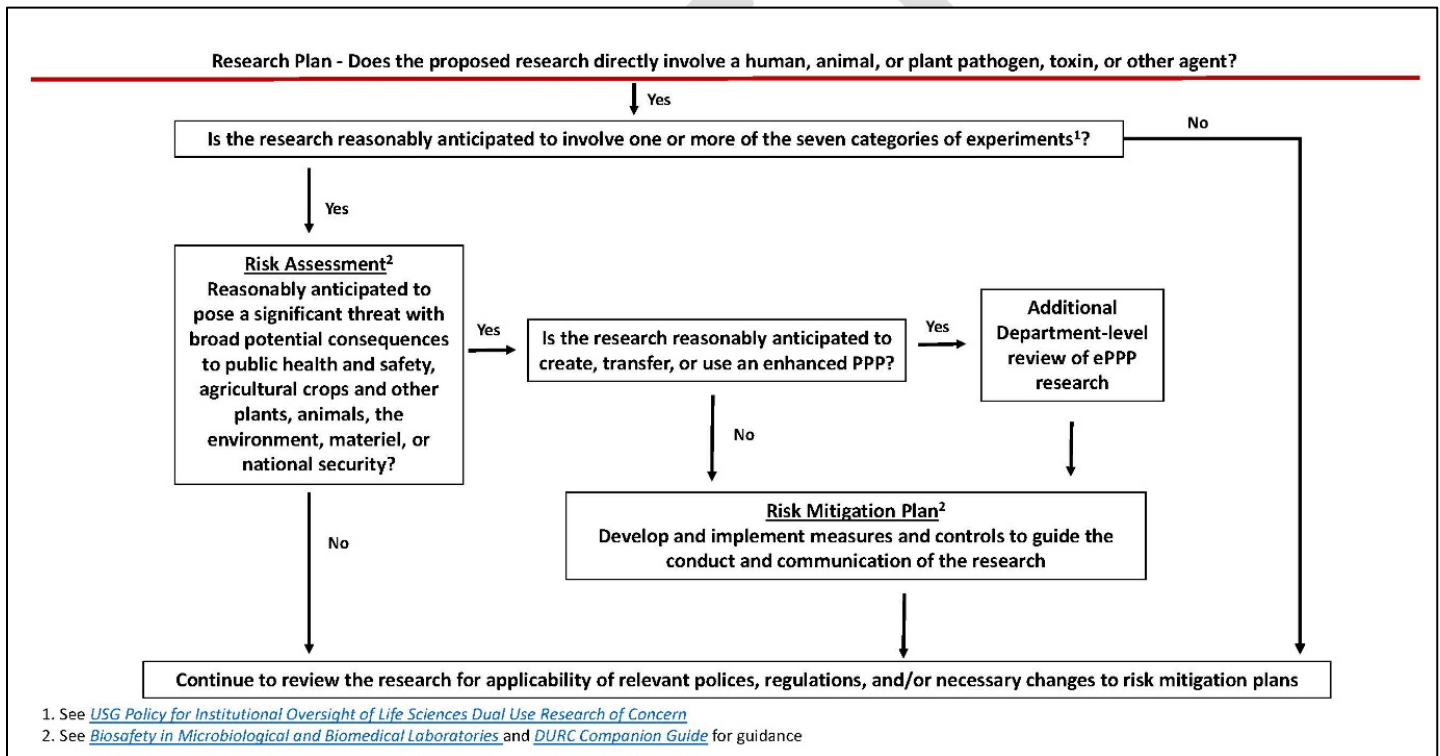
Research Plan - Does the proposed research directly involve a human, animal, or plant pathogen, toxin, or other agent?

Yes

Is the research reasonably anticipated to involve one or more of the seven categories of experiments$^1$?

No

Yes

Risk Assessment$^2$
Reasonably anticipated to pose a significant threat with broad potential consequences to public health and safety, agricultural crops and other plants, animals, the environment, materiel, or national security?

Yes

Is the research reasonably anticipated to create, transfer, or use an enhanced PPP?

Yes

Additional Department-level review of ePPP research

No

Risk Mitigation Plan$^2$
Develop and implement measures and controls to guide the conduct and communication of the research

No

Continue to review the research for applicability of relevant polices, regulations, and/or necessary changes to risk mitigation plans

1. See USG Policy for Institutional Oversight of Life Sciences Dual Use Research of Concern
2. See Biosafety in Microbiological and Biomedical Laboratories and DURC Companion Guide for guidance